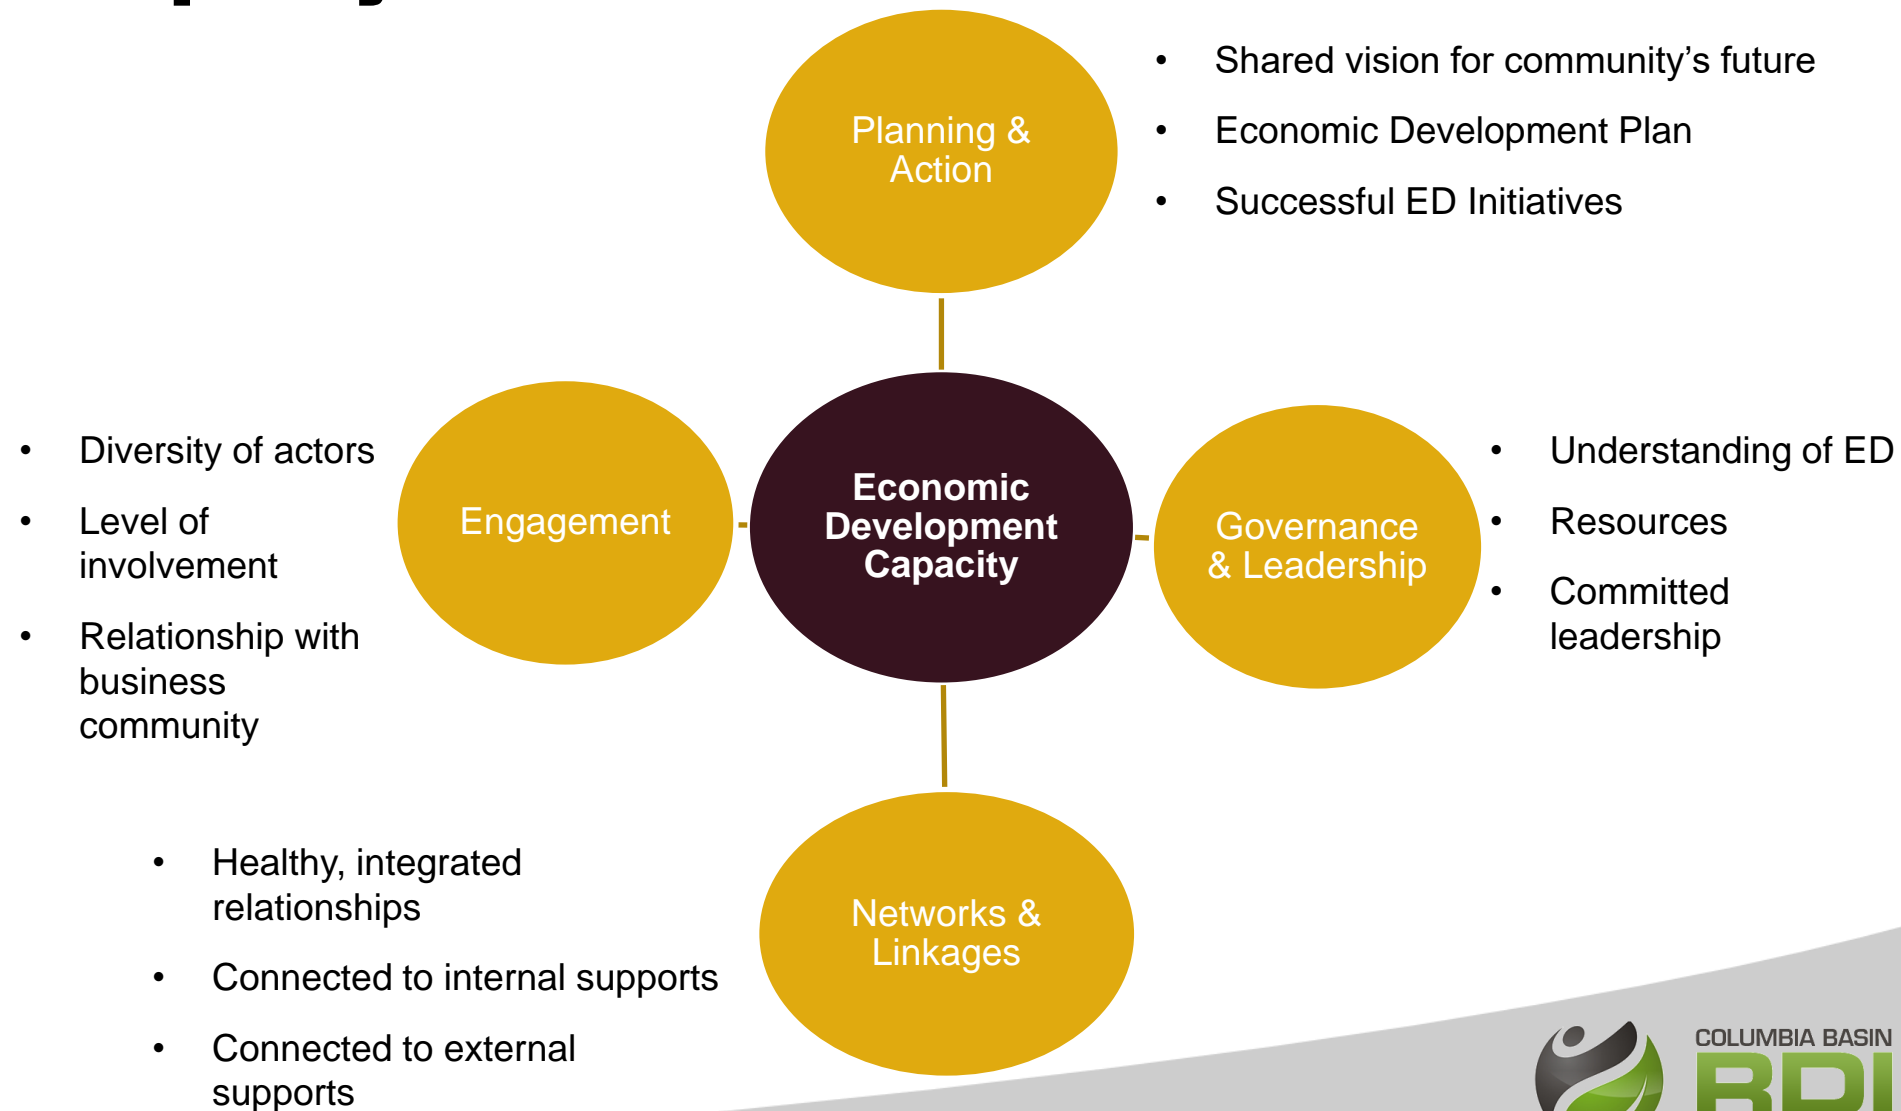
Planning & Action

- Shared vision for community's future
- Economic Development Plan
- Successful ED Initiatives

- Diversity of actors
- Level of involvement
- Relationship with business community

Engagement

Economic Development Capacity

Governance & Leadership

- Understanding of ED
- Resources
- Committed leadership

- Healthy, integrated relationships
- Connected to internal supports
- Connected to external supports

Networks & Linkages

COLUMBIA BASIN
RDI